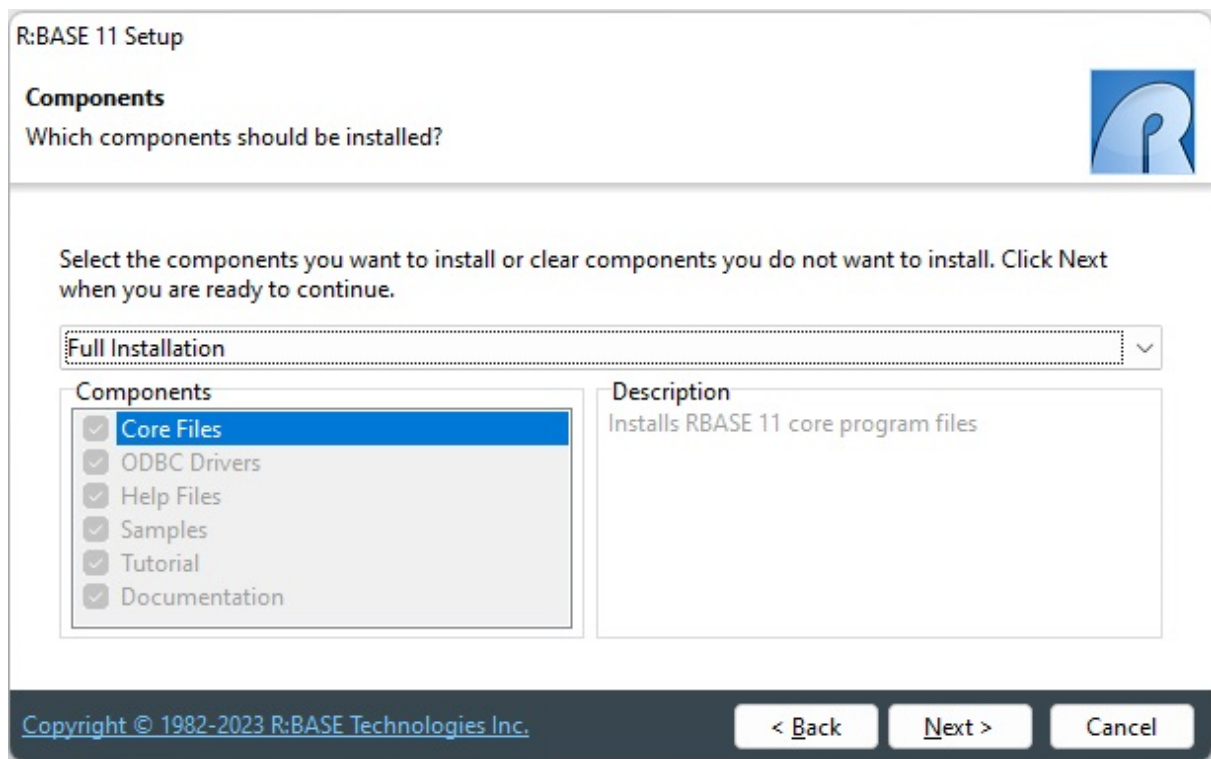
R:BASE 11 Setup

Components
Which components should be installed?

Select the components you want to install or clear components you do not want to install. Click Next when you are ready to continue.

Full Installation

Components
Core Files
ODBC Drivers
Help Files
Samples
Tutorial
Documentation

Description
Installs RBASE 11 core program files

Copyright © 1982-2023 R:BASE Technologies Inc.

< Back
Next >
Cancel